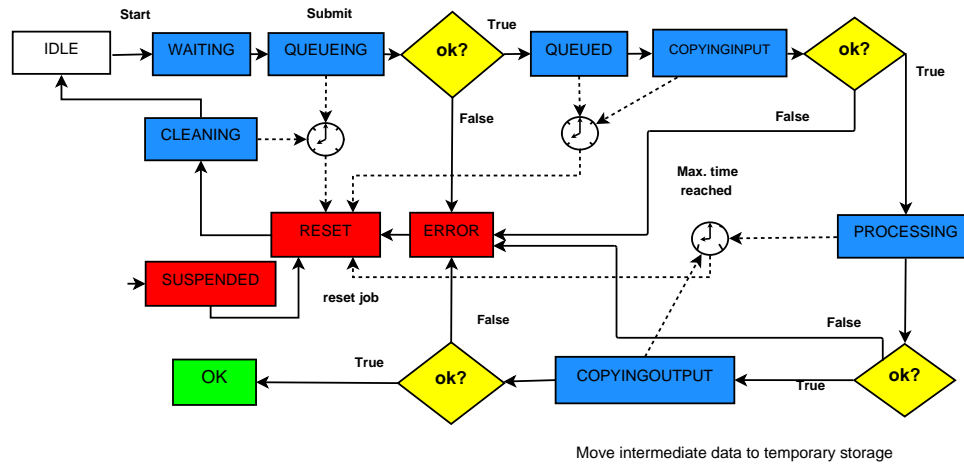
Start

Submit

IDLE

WAITING

QUEUEING

ok?

True

QUEUED

COPYINGINPUT

ok?

True

False

CLEANING

False

Max. time reached

RESET

ERROR

PROCESSING

SUSPENDED

reset job

False

False

True

OK

ok?

COPYINGOUTPUT

True

ok?

Move intermediate data to temporary storage